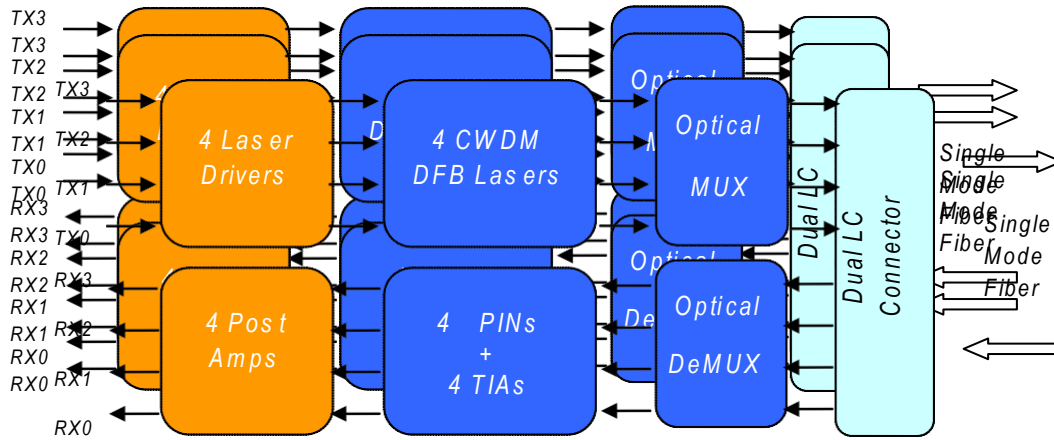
TX3
TX3
TX2
TX2
TX1
TX1
TX0
TX0
RX3
RX3
RX2
RX2
RX1
RX1
RX0
RX0

TX3
TX2
TX1
TX0
RX3
RX2
RX1
RX0

4 Laser Drivers

4 Post Amps

4 CWDM DFB Lasers

4 PINs + 4 TIAs

Optical MUX

Optical DeMUX

Dual LC

Dual LC Connector

Single Mode Fiber

Single Mode Fiber